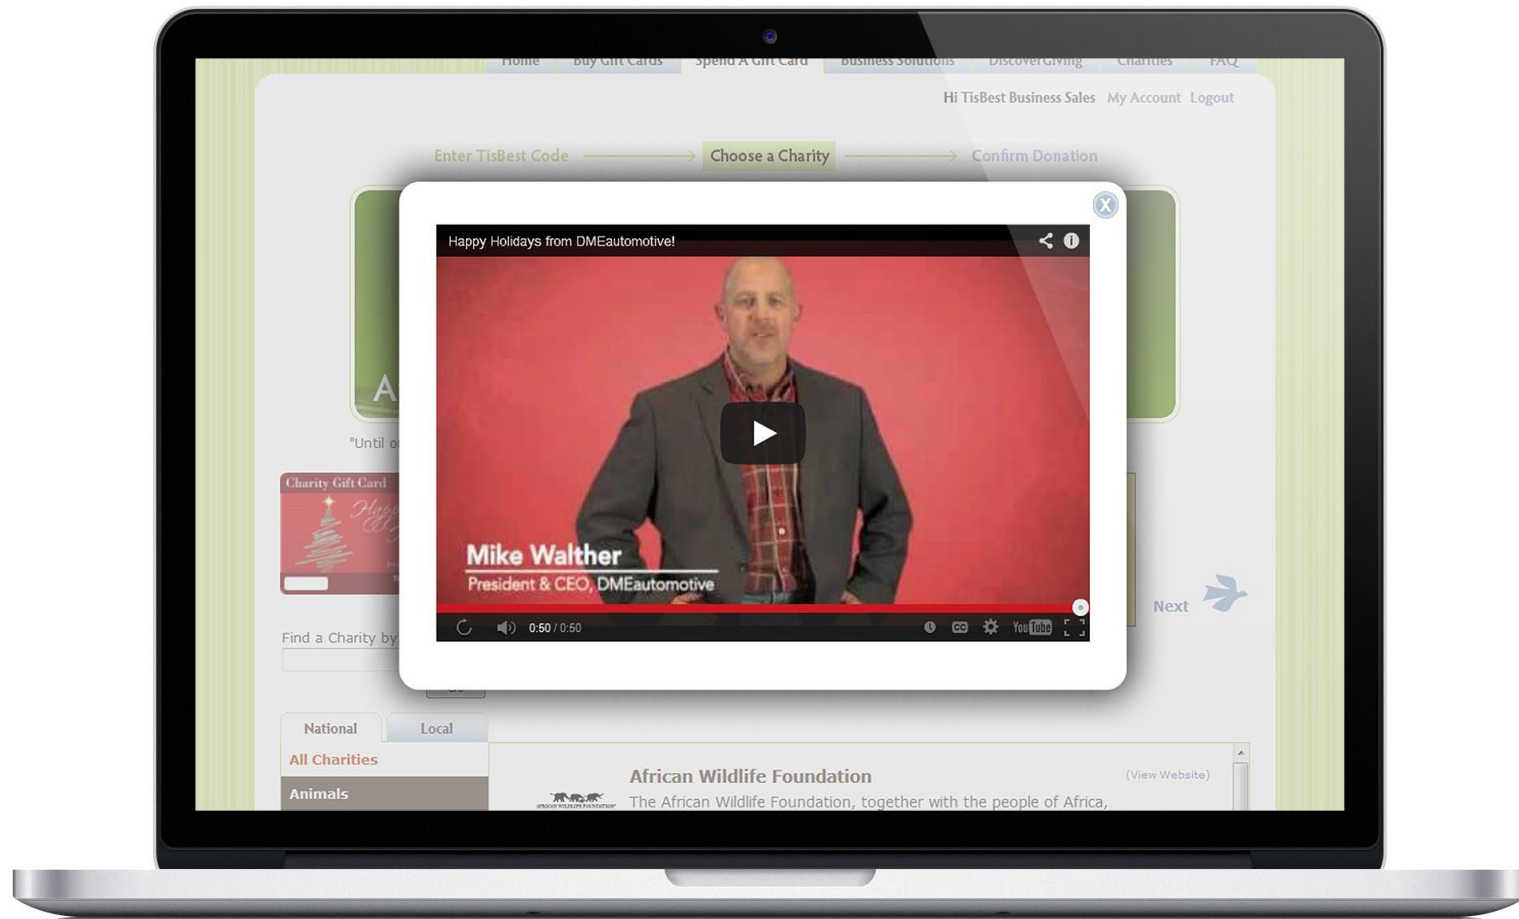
Home Buy Gift Cards Spend A Gift Card Business Solutions DiscoverGiving Charities FAQ

Hi TisBest Business Sales My Account Logout

Enter TisBest Code → Choose a Charity → Confirm Donation

A

"Until o

Charity Gift Card

Find a Charity by

X

Happy Holidays from DMEautomotive!

Mike Walther
President & CEO, DMEautomotive

0:50 / 0:50

YouTube

Next

National Local

All Charities

Animals

African Wildlife Foundation

(View Website)

The African Wildlife Foundation, together with the people of Africa,